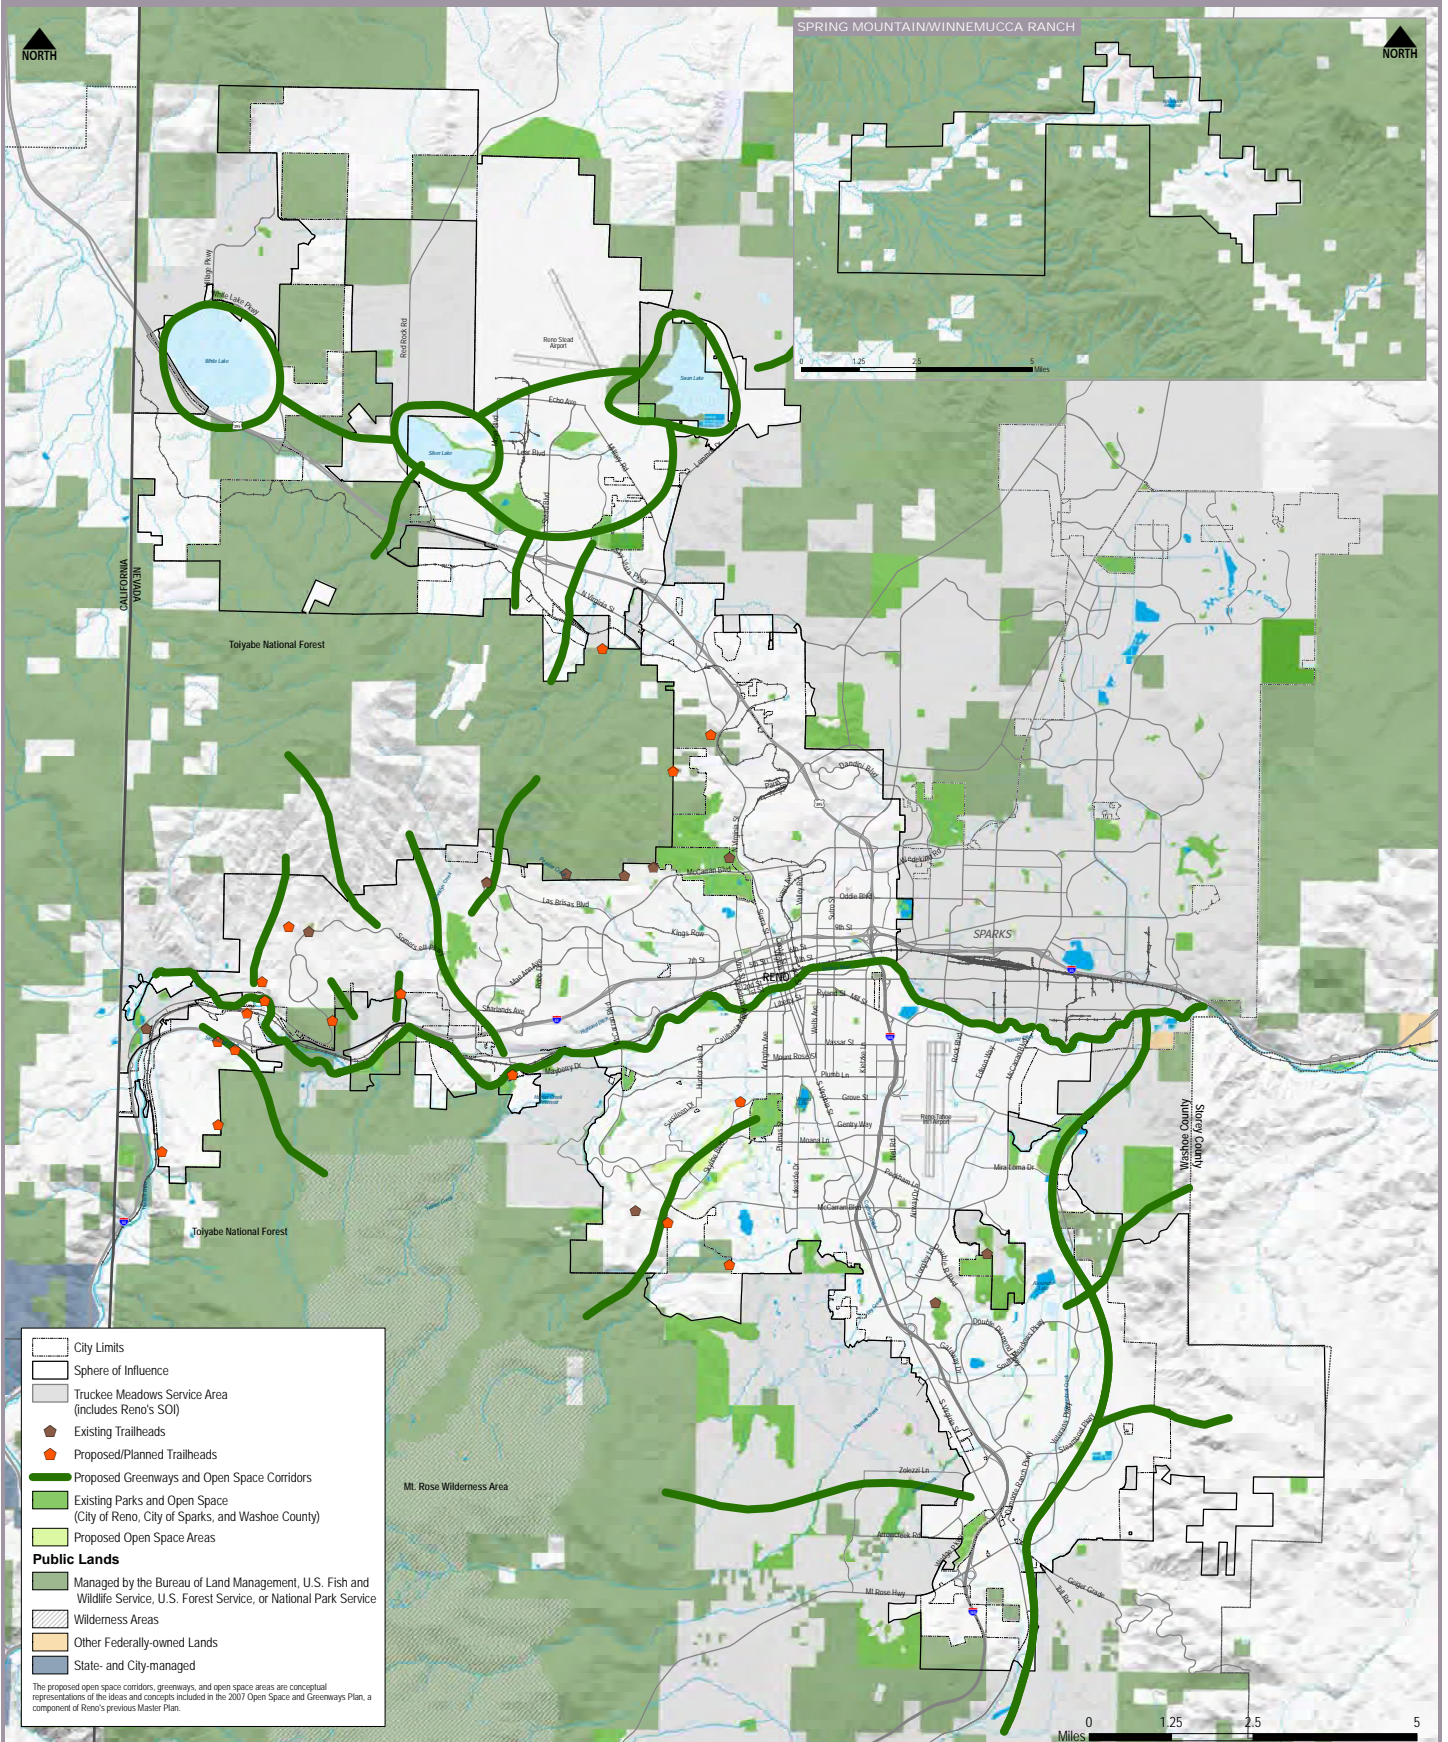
NORTH

SPRING MOUNTAIN/WINNEMUCCA RANCH

NORTH

0 1.25 2.5 5 Miles

White Lake Pkwy
White Lake
Red Rock Rd
Reno Stead Airport
Swan Lake
Echo Ave
Silver Lake
Lear Blvd
N Virginia St
CALIFORNIA
NEVADA
Toiyabe National Forest
Dandini Blvd
McCarran Blvd
Las Brisas Blvd
Kings Row
Oddie Blvd
9th St
SPARKS
7th St
RENO
Mae Anne Ave
Mayberry Dr
Vassar St
Mount Rose St
Plumb Ln
Grove St
Gentry Way
Moana Ln
Mira Loma Dr
Washoe County
Storey County
Toiyabe National Forest
Double Diamond Pkwy
Zolezzi Ln
Mt. Rose Wilderness Area
Mt Rose Hwy
Geiger Grade

City Limits
Sphere of Influence
Truckee Meadows Service Area (includes Reno's SOI)
Existing Trailheads
Proposed/Planned Trailheads
Proposed Greenways and Open Space Corridors
Existing Parks and Open Space (City of Reno, City of Sparks, and Washoe County)
Proposed Open Space Areas
Public Lands
Managed by the Bureau of Land Management, U.S. Fish and Wildlife Service, U.S. Forest Service, or National Park Service
Wilderness Areas
Other Federally-owned Lands
State- and City-managed

The proposed open space corridors, greenways, and open space areas are conceptual representations of the ideas and concepts included in the 2007 Open Space and Greenways Plan, a component of Reno's previous Master Plan.

0 1.25 2.5 5
Miles